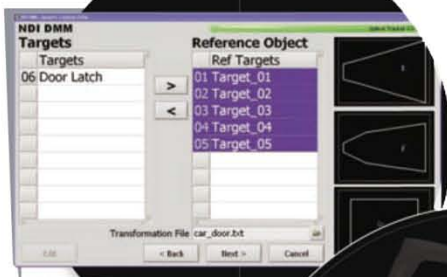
NDI DMM
Targets

| Targets |
|---|
| 06 Door Latch |

>
<

Reference Object

| Ref Targets |
|---|
| 01 Target_01 |
| 02 Target_02 |
| 03 Target_03 |
| 04 Target_04 |
| 05 Target_05 |

Transformation File car_door.txt

Edit
< Back
Next >
Cancel